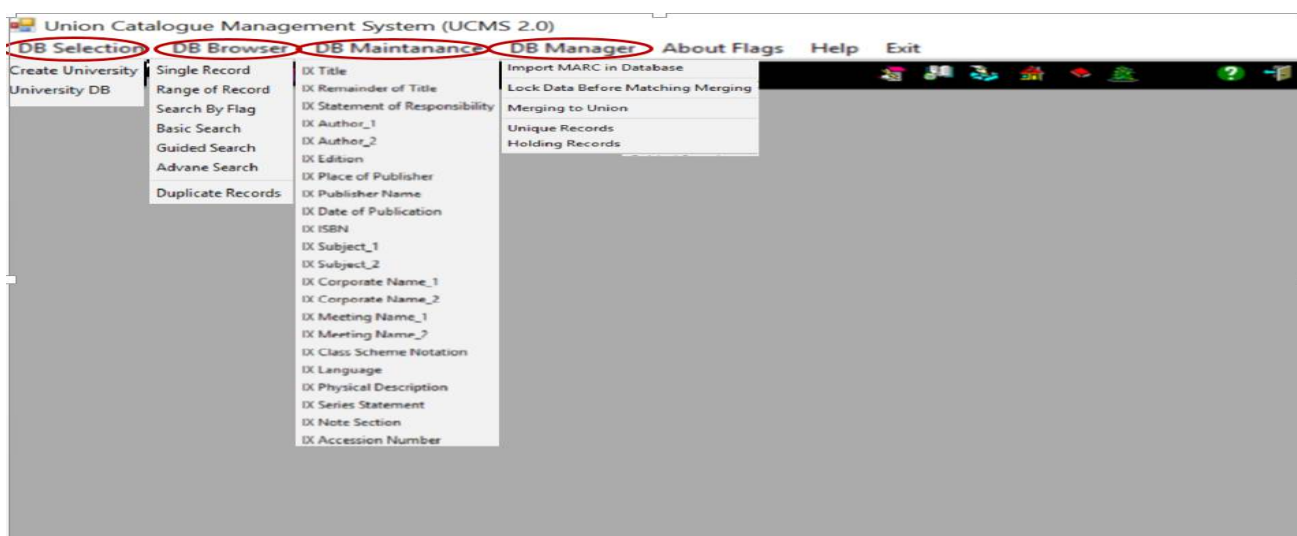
Union Catalogue Management System (UCMS 2.0)

DB Selection DB Browser DB Maintanance DB Manager About Flags Help Exit

Create University
University DB

Single Record
Range of Record
Search By Flag
Basic Search
Guided Search
Advane Search
Duplicate Records

IX Title
IX Remainder of Title
IX Statement of Responsibility
IX Author_1
IX Author_2
IX Edition
IX Place of Publisher
IX Publisher Name
IX Date of Publication
IX ISBN
IX Subject_1
IX Subject_2
IX Corporate Name_1
IX Corporate Name_2
IX Meeting Name_1
IX Meeting Name_2
IX Class Scheme Notation
IX Language
IX Physical Description
IX Series Statement
IX Note Section
IX Accession Number

Import MARC in Database
Lock Data Before Matching Merging
Merging to Union
Unique Records
Holding Records